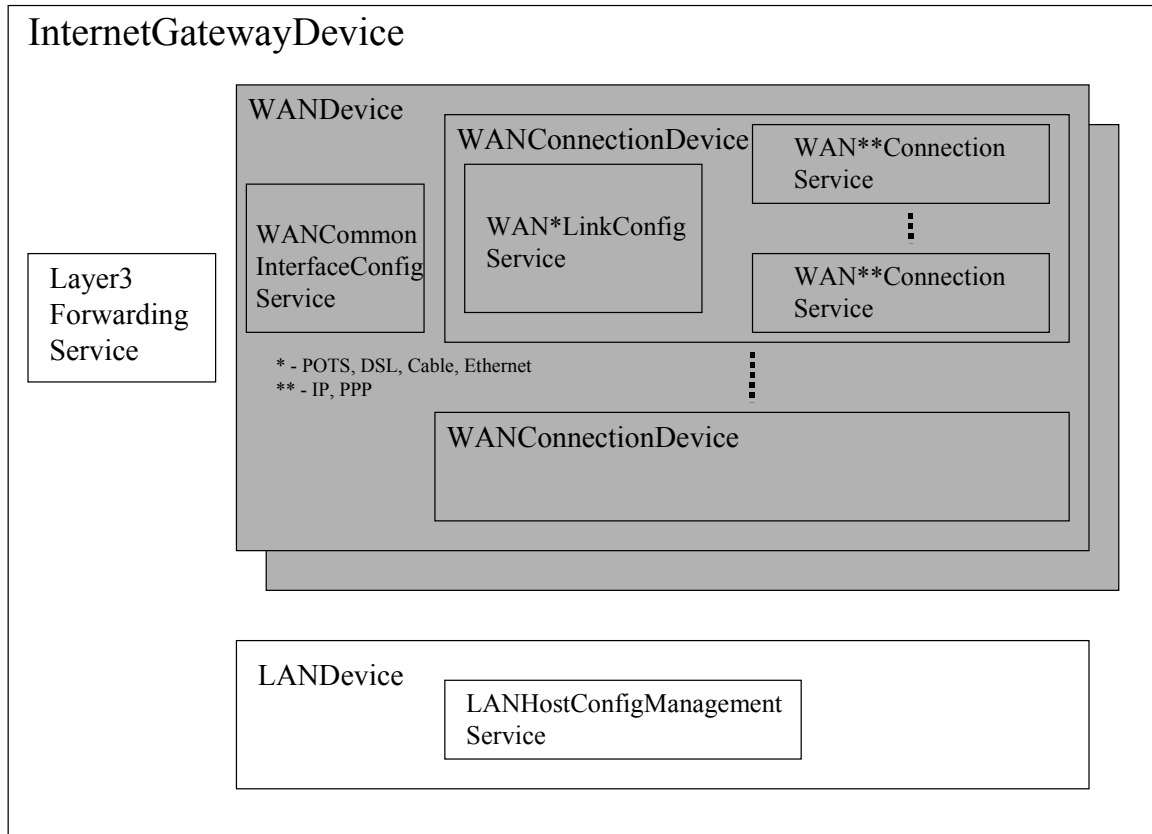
InternetGatewayDevice

Layer3 Forwarding Service

WANDevice

WANCommon InterfaceConfig Service

WANConnectionDevice

WAN*LinkConfig Service

WAN**Connection Service

WAN**Connection Service

* - POTS, DSL, Cable, Ethernet
** - IP, PPP

WANConnectionDevice

LANDevice

LANHostConfigManagement Service